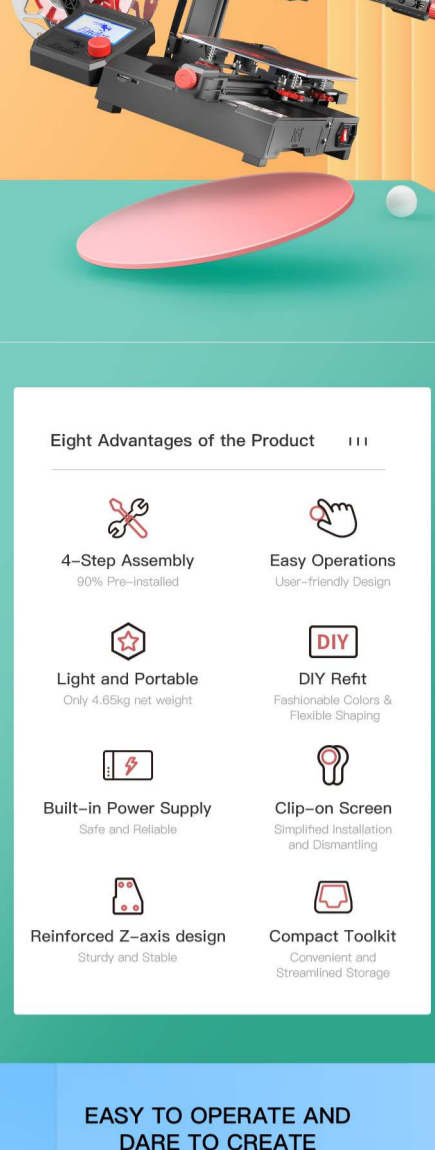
Eight Advantages of the Product

4-Step Assembly
90% Pre-installed

Easy Operations
User-friendly Design

Light and Portable
Only 4.65kg net weight

DIY

DIY Refit
Fashionable Colors & Flexible Shaping

Built-in Power Supply
Safe and Reliable

Clip-on Screen
Simplified Installation and Dismantling

Reinforced Z-axis design
Sturdy and Stable

Compact Toolkit
Convenient and Streamlined Storage

EASY TO OPERATE AND DARE TO CREATE